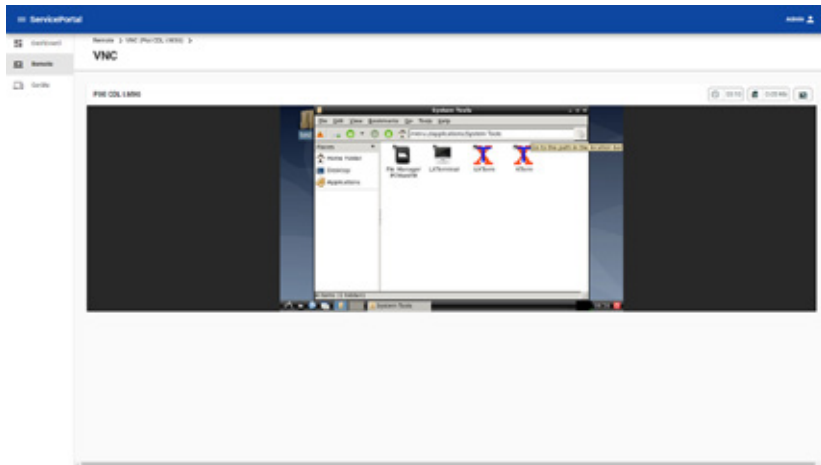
≡ ServicePortal

Admin

Dashboard

Remote

Grafik

Remote > VNC (Pixi CDL 1404) >

VNC

PIXI CDL 1404

System Tools

File Edit View Bookmarks Go Tools Help

menu://applications/System Tools

Go to the path in the location bar

Places

Home Folder

Desktop

Applications

File Manager PCManFM

LXTerminal

LXTerm

XTerm

4 items (4 hidden)

System Tools